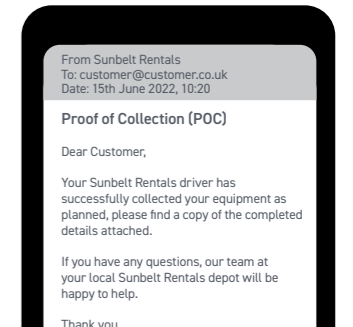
From Sunbelt Rentals
To: customer@customer.co.uk
Date: 15th June 2022, 10:20

Proof of Collection (POC)

Dear Customer,

Your Sunbelt Rentals driver has successfully collected your equipment as planned, please find a copy of the completed details attached.

If you have any questions, our team at your local Sunbelt Rentals depot will be happy to help.

Thank you